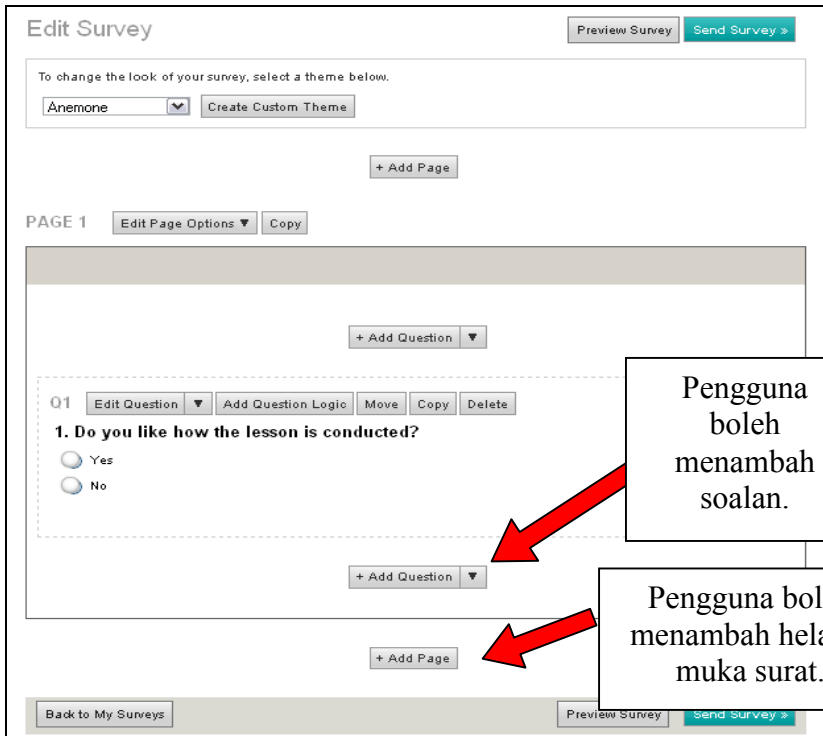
Edit Survey

Preview Survey

Send Survey »

To change the look of your survey, select a theme below.

Anemone

Create Custom Theme

+ Add Page

PAGE 1

Edit Page Options ▼

Copy

+ Add Question ▼

Q1

Edit Question ▼

Add Question Logic

Move

Copy

Delete

1. Do you like how the lesson is conducted?

Yes

No

Pengguna boleh menambah soalan.

+ Add Question ▼

Pengguna bol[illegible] menambah hela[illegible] muka surat.

+ Add Page

Back to My Surveys

Preview Survey

Send Survey »